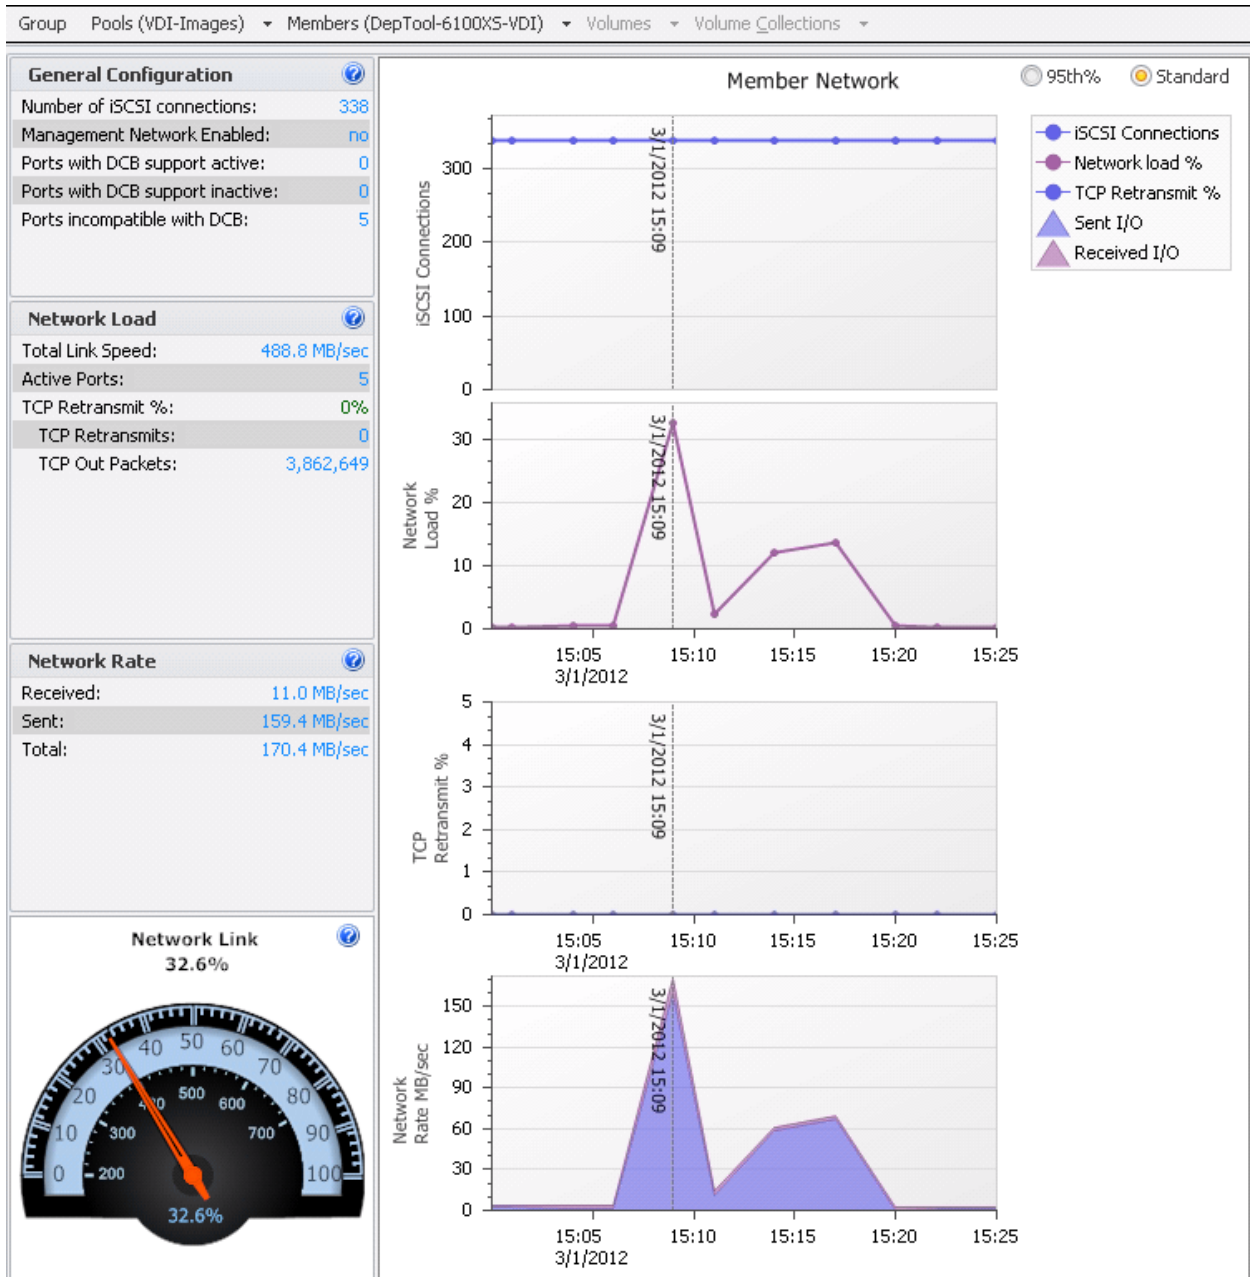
Group Pools (VDI-Images) Members (DepTool-6100XS-VDI) Volumes Volume Collections

General Configuration

| | |
|---|---|
| Number of iSCSI connections: | 338 |
| Management Network Enabled: | no |
| Ports with DCB support active: | 0 |
| Ports with DCB support inactive: | 0 |
| Ports incompatible with DCB: | 5 |

Network Load

| | |
|---|---|
| Total Link Speed: | 488.8 MB/sec |
| Active Ports: | 5 |
| TCP Retransmit %: | 0% |
| TCP Retransmits: | 0 |
| TCP Out Packets: | 3,862,649 |

Network Rate

| | |
|---|---|
| Received: | 11.0 MB/sec |
| Sent: | 159.4 MB/sec |
| Total: | 170.4 MB/sec |

Network Link
32.6%

0 10 20 30 40 50 60 70 80 90 100
200 300 400 500 600 700
32.6%

Member Network

95th% Standard

iSCSI Connections
Network load %
TCP Retransmit %
Sent I/O
Received I/O

iSCSI Connections
300 200 100 0
3/1/2012 15:09

Network Load %
30 20 10 0
3/1/2012 15:09
15:05 3/1/2012 15:10 15:15 15:20 15:25

TCP Retransmit %
5 4 3 2 1 0
3/1/2012 15:09
15:05 3/1/2012 15:10 15:15 15:20 15:25

Network Rate MB/sec
150 120 90 60 30 0
3/1/2012 15:09
15:05 3/1/2012 15:10 15:15 15:20 15:25